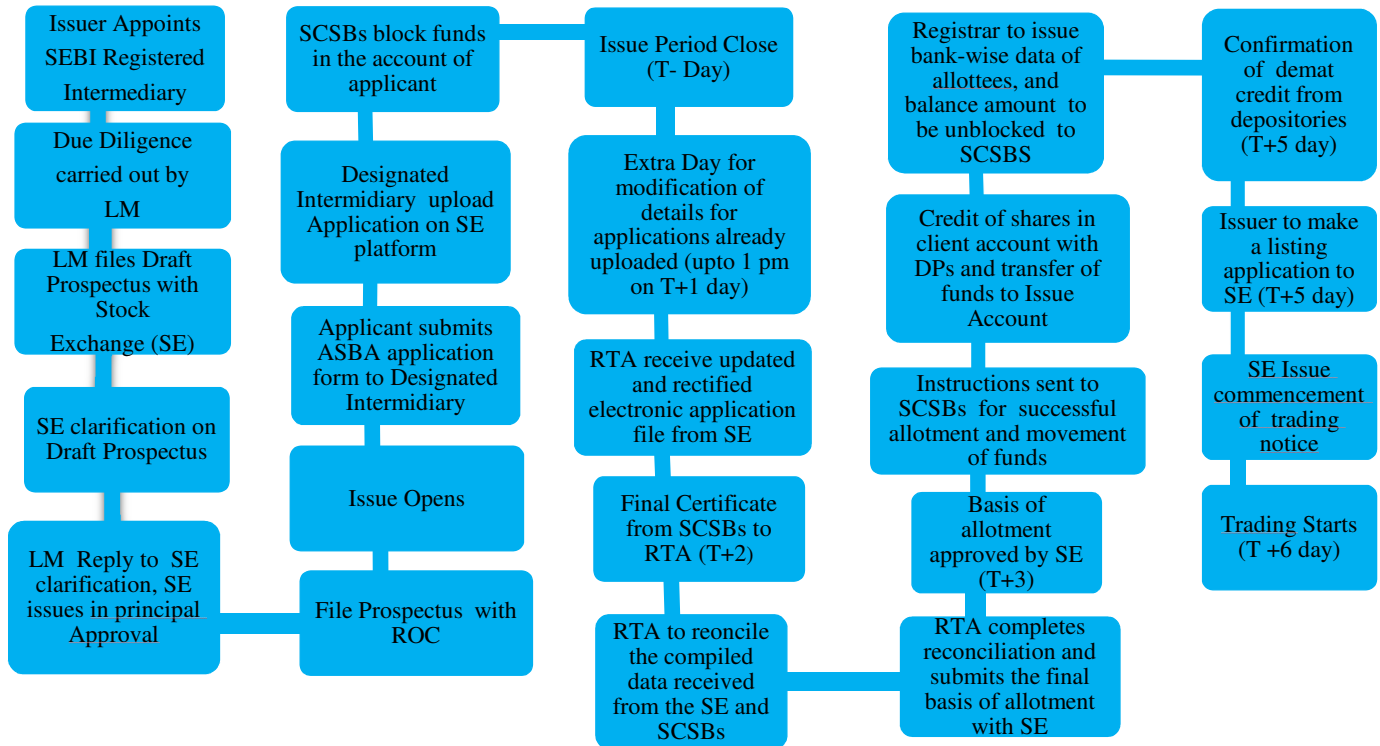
Issuer Appoints SEBI Registered Intermediary

Due Diligence carried out by LM

LM files Draft Prospectus with Stock Exchange (SE)

SE clarification on Draft Prospectus

LM Reply to SE clarification, SE issues in principal Approval

File Prospectus with ROC

Issue Opens

Applicant submits ASBA application form to Designated Intermidiary

Designated Intermidiary upload Application on SE platform

SCSBs block funds in the account of applicant

Issue Period Close (T- Day)

Extra Day for modification of details for applications already uploaded (upto 1 pm on T+1 day)

RTA receive updated and rectified electronic application file from SE

Final Certificate from SCSBs to RTA (T+2)

RTA to reconcile the compiled data received from the SE and SCSBs

RTA completes reconciliation and submits the final basis of allotment with SE

Basis of allotment approved by SE (T+3)

Instructions sent to SCSBs for successful allotment and movement of funds

Credit of shares in client account with DPs and transfer of funds to Issue Account

Registrar to issue bank-wise data of allottees, and balance amount to be unblocked to SCSBS

Confirmation of demat credit from depositories (T+5 day)

Issuer to make a listing application to SE (T+5 day)

SE Issue commencement of trading notice

Trading Starts (T +6 day)